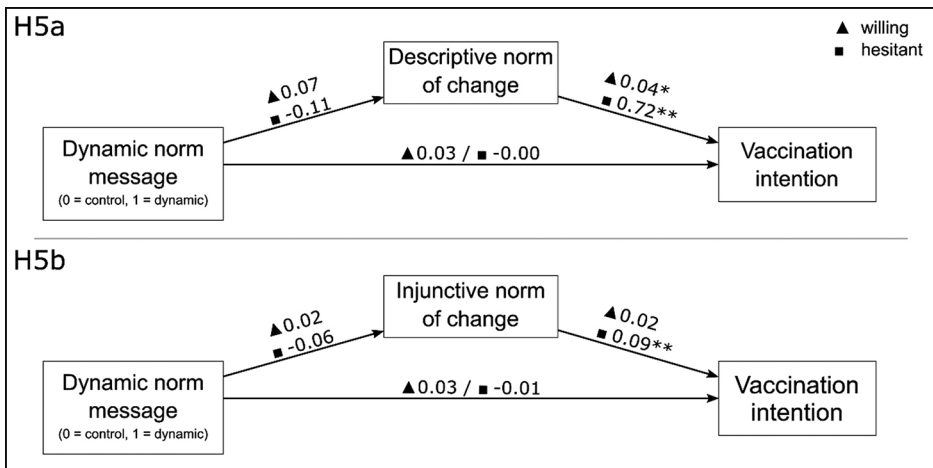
H5a

▲ willing
■ hesitant

Descriptive norm of change

▲0.07
■ -0.11

▲0.04*
■ 0.72**

Dynamic norm message
(0 = control, 1 = dynamic)

▲0.03 / ■ -0.00

Vaccination intention

H5b

Injunctive norm of change

▲0.02
■ -0.06

▲0.02
■ 0.09**

Dynamic norm message
(0 = control, 1 = dynamic)

▲0.03 / ■ -0.01

Vaccination intention